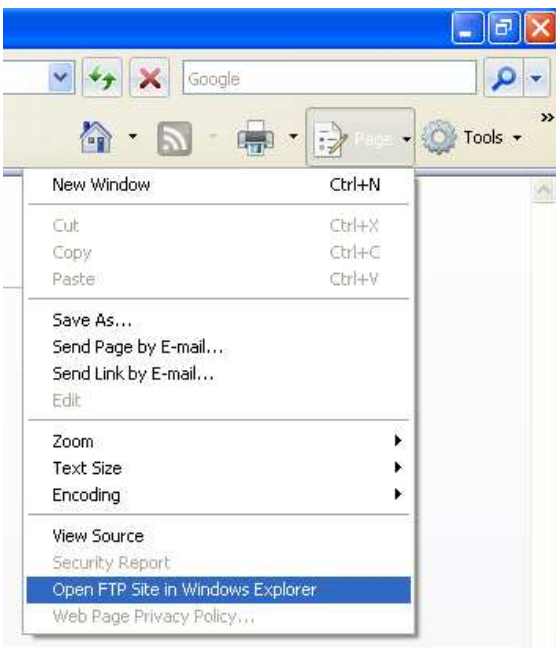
Google

Page

Tools

New Window Ctrl+N

Cut Ctrl+X

Copy Ctrl+C

Paste Ctrl+V

Save As...

Send Page by E-mail...

Send Link by E-mail...

Edit

Zoom

Text Size

Encoding

View Source

Security Report

Open FTP Site in Windows Explorer

Web Page Privacy Policy...